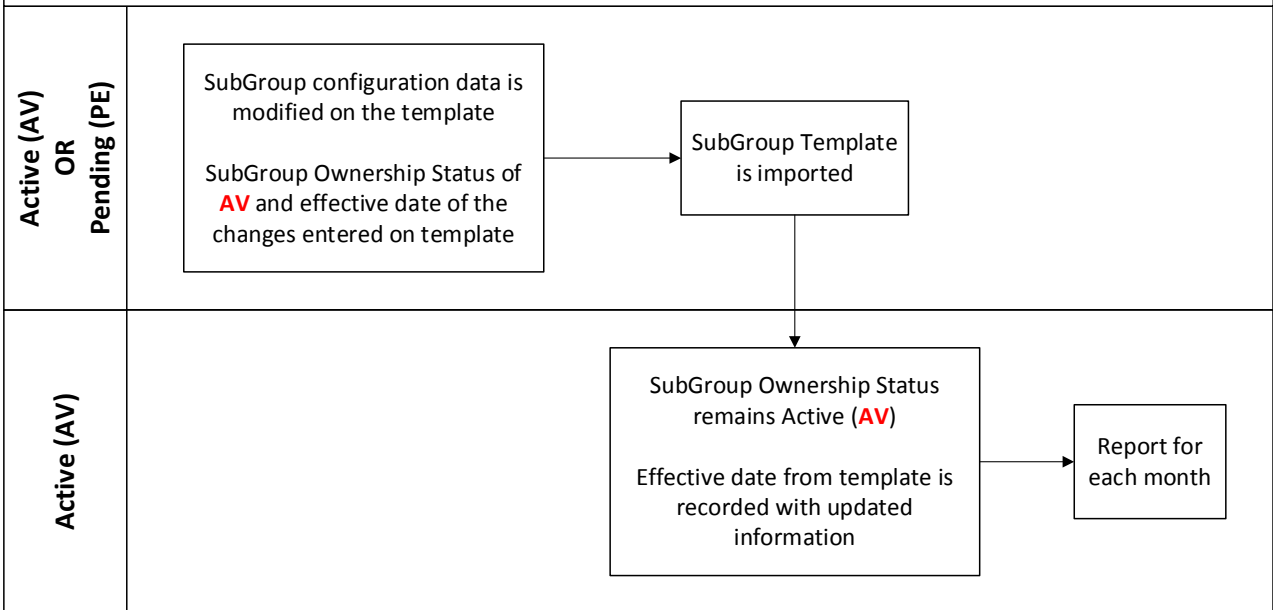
Active (AV) OR Pending (PE)

SubGroup configuration data is modified on the template

SubGroup Ownership Status of AV and effective date of the changes entered on template

SubGroup Template is imported

Active (AV)

SubGroup Ownership Status remains Active (AV)

Effective date from template is recorded with updated information

Report for each month